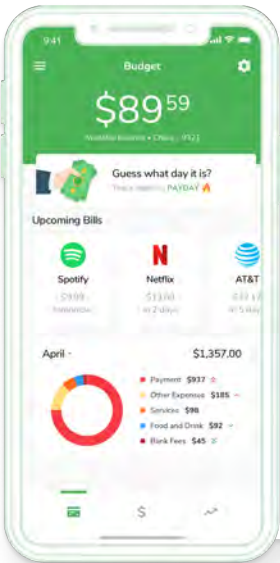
9:41

Budget

$89.59

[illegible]

Guess what day it is?

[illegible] PAYDAY

Upcoming Bills

Spotify
$9.99
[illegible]

Netflix
$13.00
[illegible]

AT&T
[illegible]
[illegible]

April

$1,357.00

Payment $937
Other Expense $185
Services $98
Food and Drink $92
Bank Fees $45

$